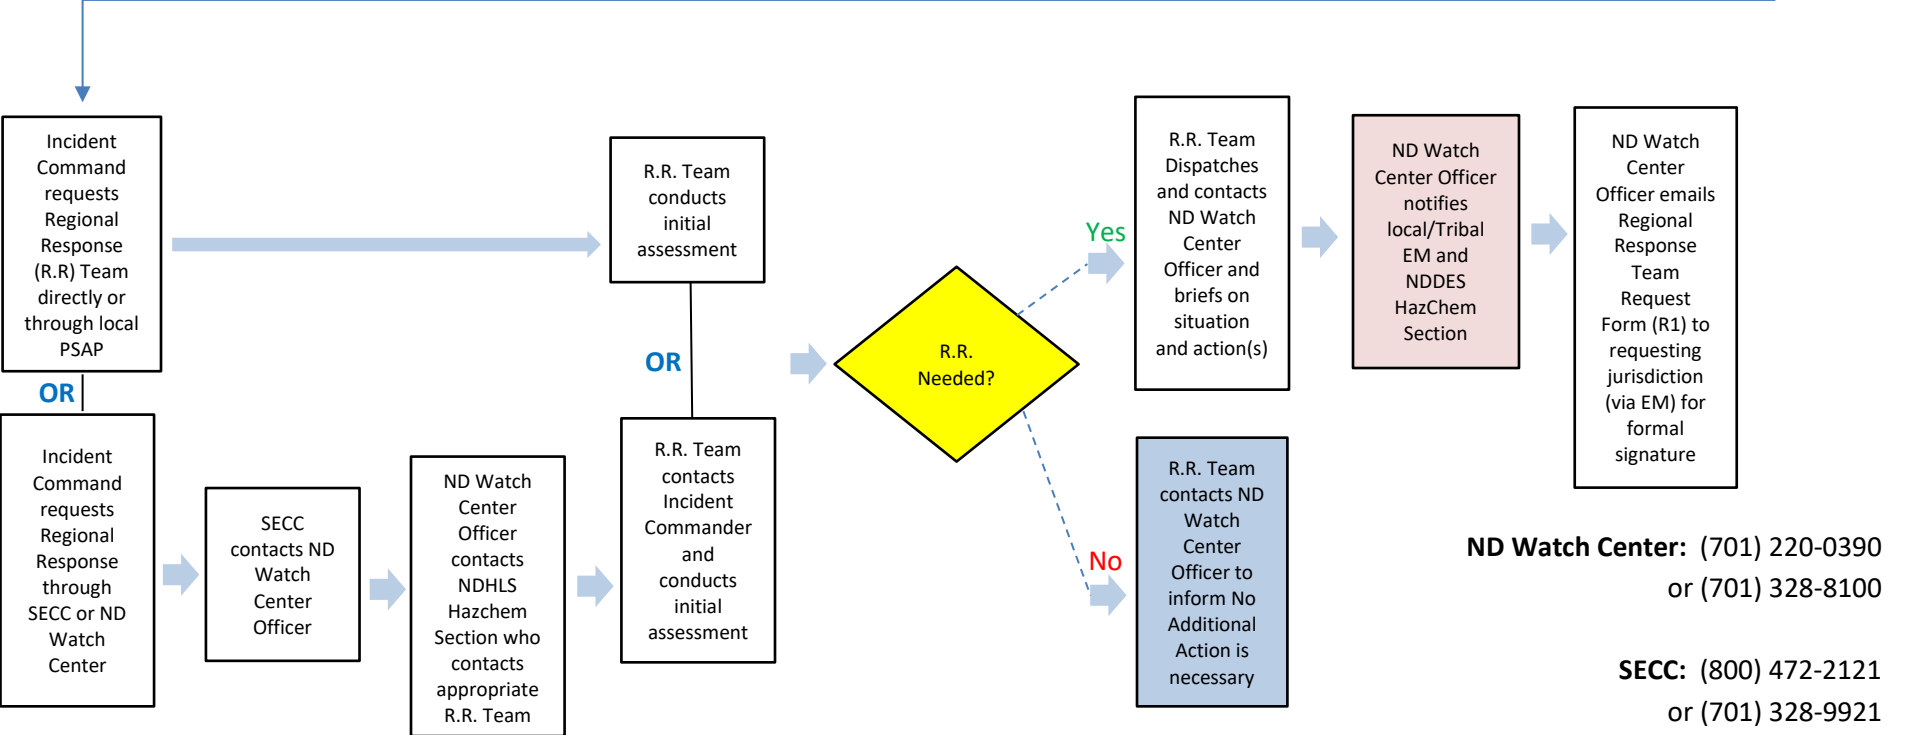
Incident Command requests Regional Response (R.R) Team directly or through local PSAP

OR

Incident Command requests Regional Response through SECC or ND Watch Center

SECC contacts ND Watch Center Officer

ND Watch Center Officer contacts NDHLS Hazchem Section who contacts appropriate R.R. Team

R.R. Team conducts initial assessment

OR

R.R. Team contacts Incident Commander and conducts initial assessment

R.R. Needed?

Yes

No

R.R. Team Dispatches and contacts ND Watch Center Officer and briefs on situation and action(s)

ND Watch Center Officer notifies local/Tribal EM and NDDES HazChem Section

ND Watch Center Officer emails Regional Response Team Request Form (R1) to requesting jurisdiction (via EM) for formal signature

R.R. Team contacts ND Watch Center Officer to inform No Additional Action is necessary

ND Watch Center: (701) 220-0390 or (701) 328-8100

SECC: (800) 472-2121 or (701) 328-9921